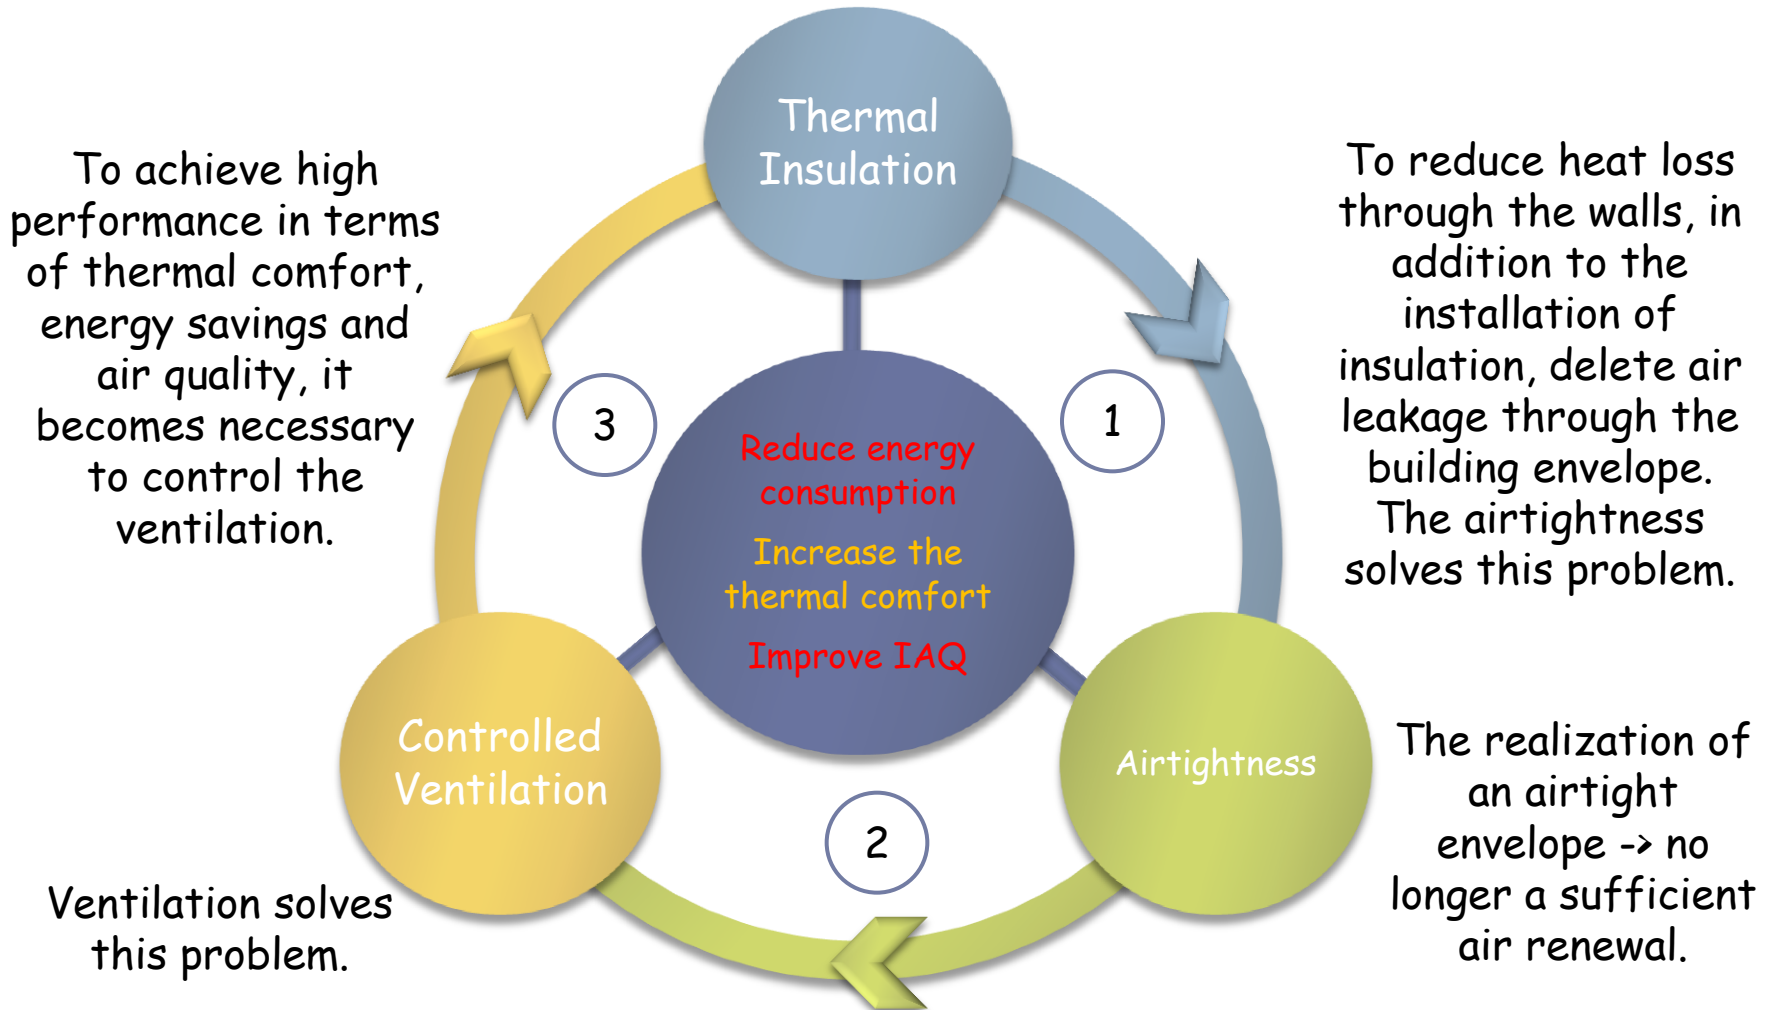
To achieve high performance in terms of thermal comfort, energy savings and air quality, it becomes necessary to control the ventilation.

Thermal Insulation

To reduce heat loss through the walls, in addition to the installation of insulation, delete air leakage through the building envelope. The airtightness solves this problem.

3

1

Reduce energy consumption

Increase the thermal comfort

Improve IAQ

Controlled Ventilation

Airtightness

2

The realization of an airtight envelope -> no longer a sufficient air renewal.

Ventilation solves this problem.